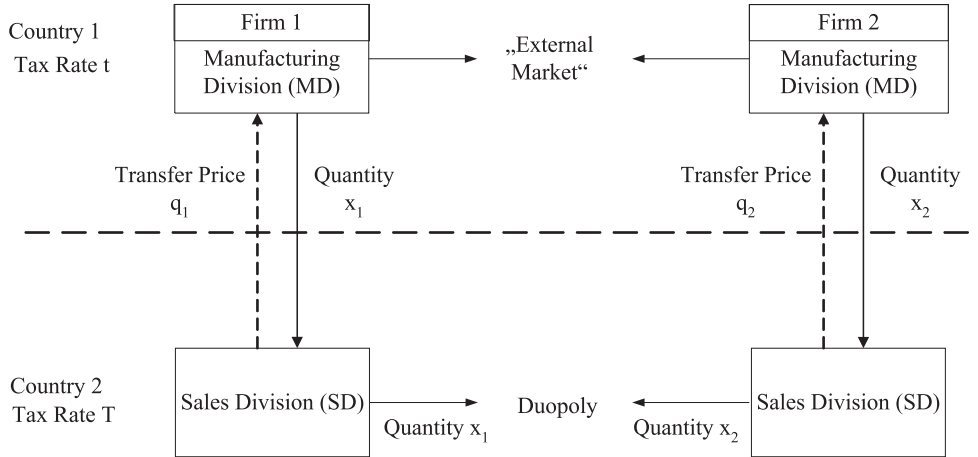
Country 1
Tax Rate t

Firm 1
Manufacturing Division (MD)

„External Market“

Firm 2
Manufacturing Division (MD)

Transfer Price
$q_1$

Quantity
$x_1$

Transfer Price
$q_2$

Quantity
$x_2$

Country 2
Tax Rate T

Sales Division (SD)

Quantity $x_1$

Duopoly

Quantity $x_2$

Sales Division (SD)